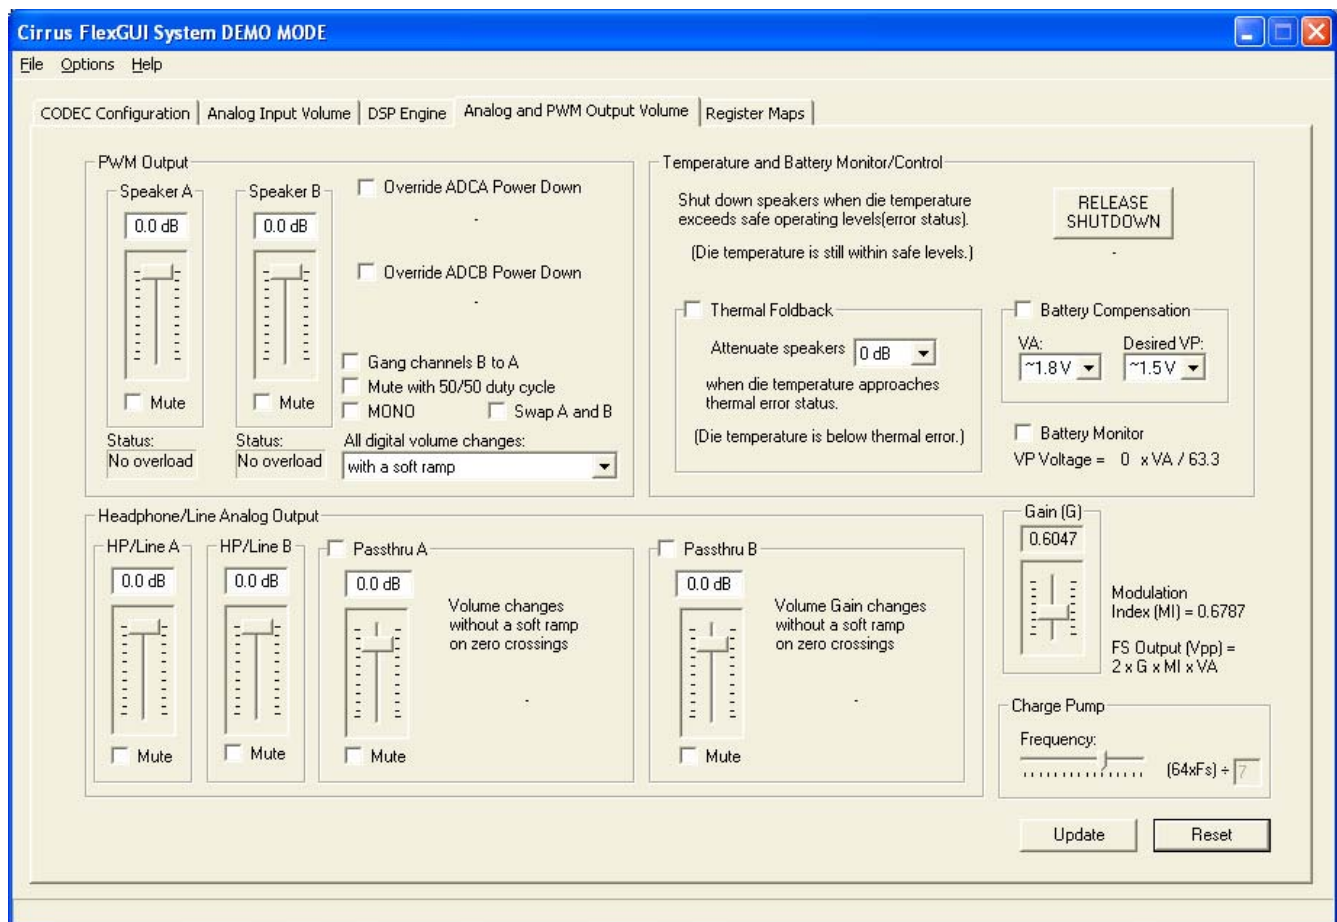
Cirrus FlexGUI System DEMO MODE

File Options Help

CODEC Configuration | Analog Input Volume | DSP Engine | Analog and PWM Output Volume | Register Maps

PWM Output

Speaker A
0.0 dB
Mute

Speaker B
0.0 dB
Mute

Override ADCA Power Down
-
Override ADCB Power Down
-

Gang channels B to A
Mute with 50/50 duty cycle
MONO
Swap A and B

Status:
No overload

Status:
No overload

All digital volume changes:
with a soft ramp

Temperature and Battery Monitor/Control

Shut down speakers when die temperature exceeds safe operating levels(error status).

RELEASE SHUTDOWN

(Die temperature is still within safe levels.)

-

Thermal Foldback

Attenuate speakers 0 dB

when die temperature approaches thermal error status.

(Die temperature is below thermal error.)

Battery Compensation

VA:
~1.8 V

Desired VP:
~1.5 V

Battery Monitor

VP Voltage = 0 x VA / 63.3

Headphone/Line Analog Output

HP/Line A
0.0 dB
Mute

HP/Line B
0.0 dB
Mute

Passthru A
0.0 dB
Volume changes without a soft ramp on zero crossings
-
Mute

Passthru B
0.0 dB
Volume Gain changes without a soft ramp on zero crossings
-
Mute

Gain (G)
0.6047

Modulation Index (MI) = 0.6787

FS Output (Vpp) = 2 x G x MI x VA

Charge Pump

Frequency:

(64xFs) ÷ 7

Update

Reset